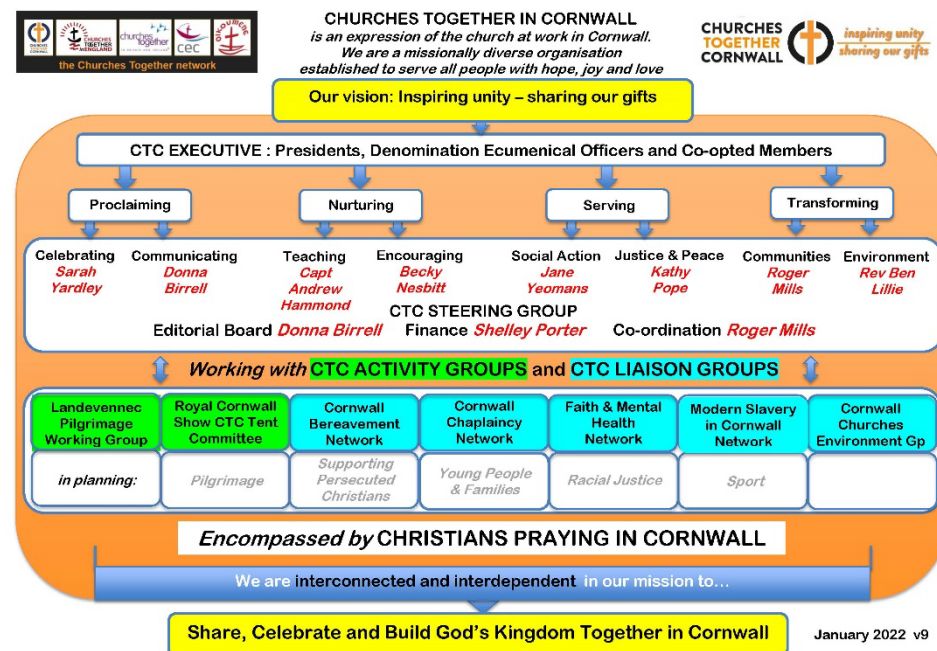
the Churches Together network

CHURCHES TOGETHER IN CORNWALL
is an expression of the church at work in Cornwall.
We are a missionally diverse organisation
established to serve all people with hope, joy and love

CHURCHES TOGETHER CORNWALL
inspiring unity sharing our gifts

Our vision: Inspiring unity – sharing our gifts

CTC EXECUTIVE : Presidents, Denomination Ecumenical Officers and Co-opted Members

Proclaiming
Nurturing
Serving
Transforming

Celebrating Sarah Yardley
Communicating Donna Birrell
Teaching Capt Andrew Hammond
Encouraging Becky Nesbitt
Social Action Jane Yeomans
Justice & Peace Kathy Pope
Communities Roger Mills
Environment Rev Ben Lillie

CTC STEERING GROUP
Editorial Board Donna Birrell
Finance Shelley Porter
Co-ordination Roger Mills

Working with CTC ACTIVITY GROUPS and CTC LIAISON GROUPS

| Landevennec Pilgrimage Working Group | Royal Cornwall Show CTC Tent Committee | Cornwall Bereavement Network | Cornwall Chaplaincy Network | Faith & Mental Health Network | Modern Slavery in Cornwall Network | Cornwall Churches Environment Gp |
|---|---|---|---|---|---|---|
| in planning: | Pilgrimage | Supporting Persecuted Christians | Young People & Families | Racial Justice | Sport | |

Encompassed by CHRISTIANS PRAYING IN CORNWALL

We are interconnected and interdependent in our mission to...

Share, Celebrate and Build God's Kingdom Together in Cornwall

January 2022 v9